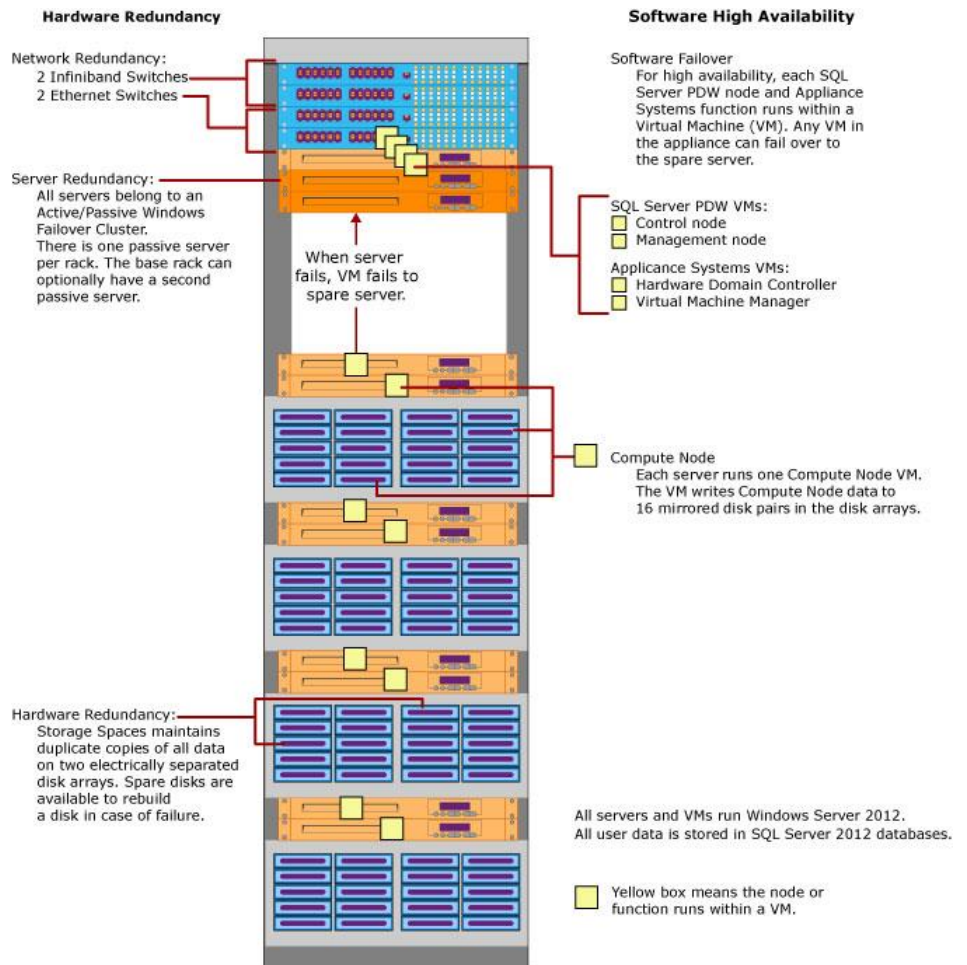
Hardware Redundancy

Software High Availability

Network Redundancy:
2 Infiniband Switches
2 Ethernet Switches

Server Redundancy:
All servers belong to an Active/Passive Windows Failover Cluster.
There is one passive server per rack. The base rack can optionally have a second passive server.

When server fails, VM fails to spare server.

Software Failover
For high availability, each SQL Server PDW node and Appliance Systems function runs within a Virtual Machine (VM). Any VM in the appliance can fail over to the spare server.

SQL Server PDW VMs:
Control node
Management node

Applicance Systems VMs:
Hardware Domain Controller
Virtual Machine Manager

Compute Node
Each server runs one Compute Node VM.
The VM writes Compute Node data to 16 mirrored disk pairs in the disk arrays.

Hardware Redundancy:
Storage Spaces maintains duplicate copies of all data on two electrically separated disk arrays. Spare disks are available to rebuild a disk in case of failure.

All servers and VMs run Windows Server 2012.
All user data is stored in SQL Server 2012 databases.

Yellow box means the node or function runs within a VM.